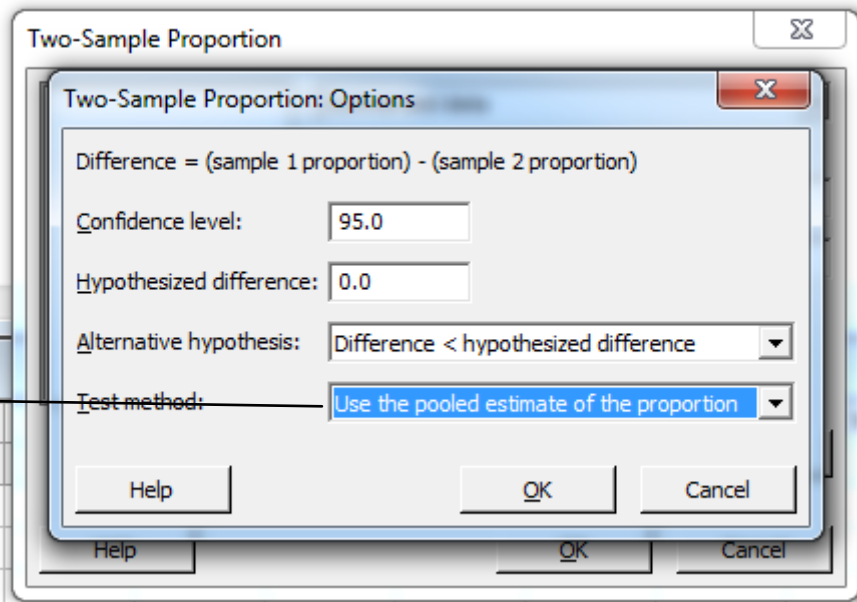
Two-Sample Proportion

Two-Sample Proportion: Options

Difference = (sample 1 proportion) - (sample 2 proportion)

Confidence level: 95.0

Hypothesized difference: 0.0

Alternative hypothesis: Difference < hypothesized difference

Test method: Use the pooled estimate of the proportion

Help

OK

Cancel

Help

OK

Cancel